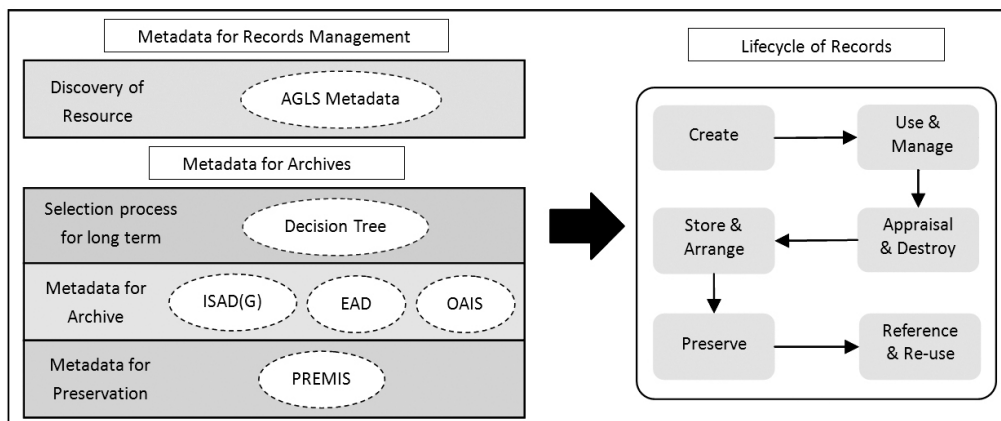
Metadata for Records Management

Discovery of Resource

AGLS Metadata

Metadata for Archives

Selection process for long term

Decision Tree

Metadata for Archive

ISAD(G)

EAD

OAIS

Metadata for Preservation

PREMIS

Lifecycle of Records

Create

Use & Manage

Appraisal & Destroy

Store & Arrange

Preserve

Reference & Re-use